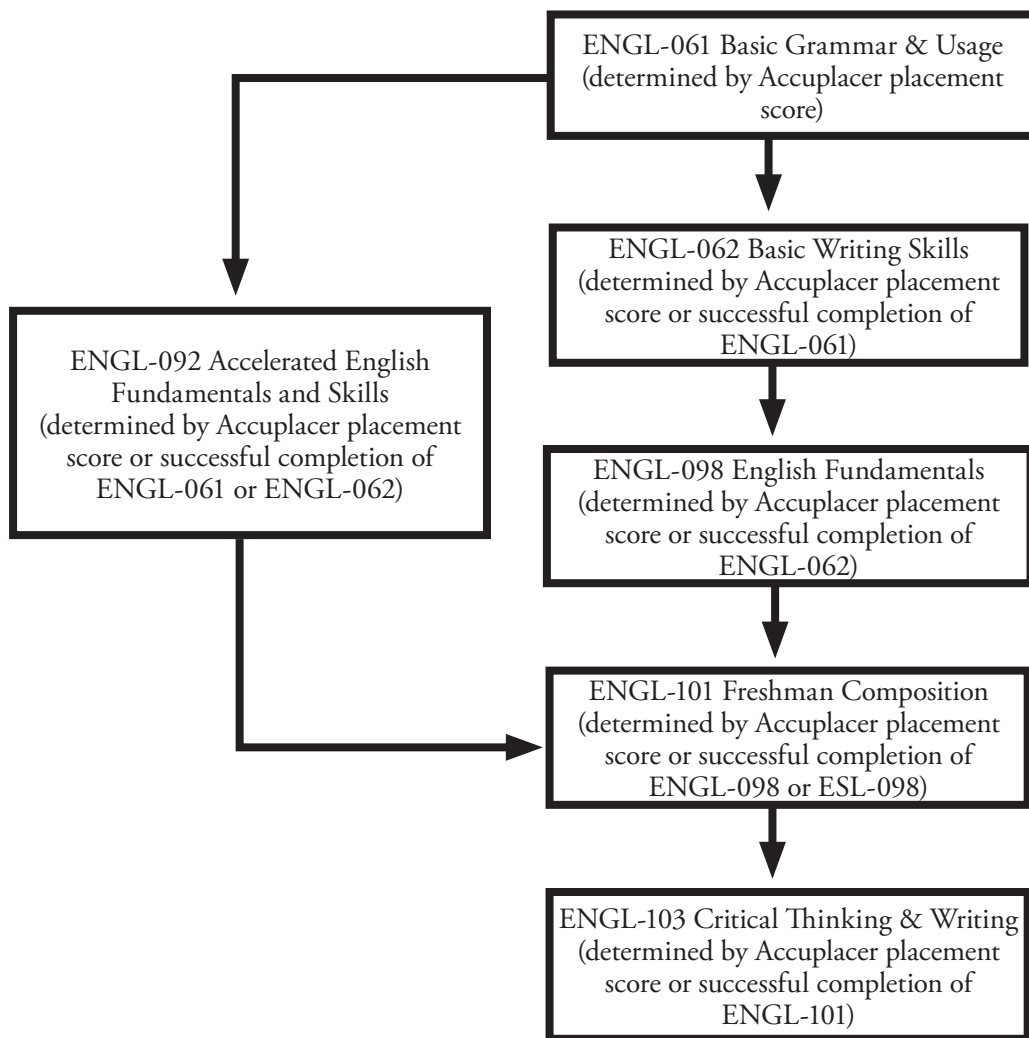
ENGL-061 Basic Grammar & Usage (determined by Accuplacer placement score)

ENGL-062 Basic Writing Skills (determined by Accuplacer placement score or successful completion of ENGL-061)

ENGL-092 Accelerated English Fundamentals and Skills (determined by Accuplacer placement score or successful completion of ENGL-061 or ENGL-062)

ENGL-098 English Fundamentals (determined by Accuplacer placement score or successful completion of ENGL-062)

ENGL-101 Freshman Composition (determined by Accuplacer placement score or successful completion of ENGL-098 or ESL-098)

ENGL-103 Critical Thinking & Writing (determined by Accuplacer placement score or successful completion of ENGL-101)